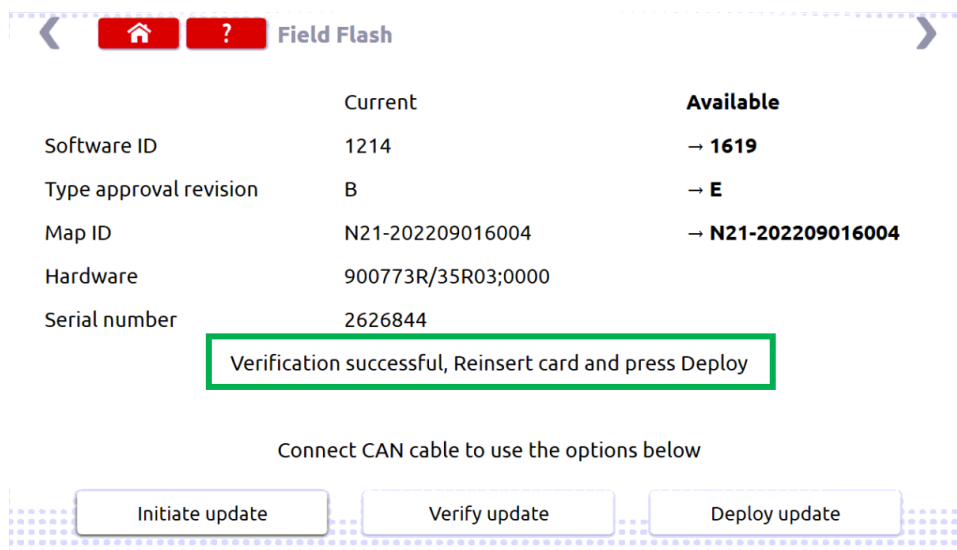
? Field Flash

| | Current | Available |
|---|---|---|
| Software ID | 1214 | → 1619 |
| Type approval revision | B | → E |
| Map ID | N21-202209016004 | → N21-202209016004 |
| Hardware | 900773R/35R03;0000 | |
| Serial number | 2626844 | |

Verification successful, Reinsert card and press Deploy

Connect CAN cable to use the options below

Initiate update
Verify update
Deploy update